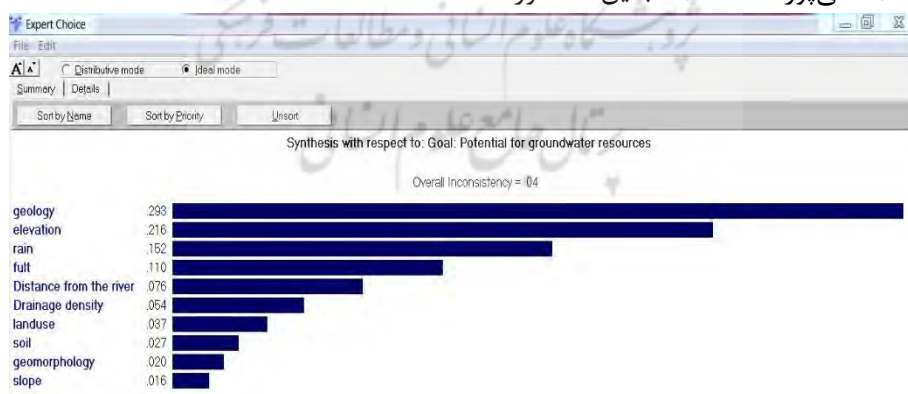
Expert Choice
File Edit
Distributive mode Ideal mode
Summary | Details |
Sort by Name Sort by Priority Unsort

Synthesis with respect to: Goal: Potential for groundwater resources

Overall Inconsistency = .04

| | |
|---|---|
| geology | .293 |
| elevation | .216 |
| rain | .152 |
| fult | .110 |
| Distance from the river | .076 |
| Drainage density | .054 |
| landuse | .037 |
| soil | .027 |
| geomorphology | .020 |
| slope | .016 |

پژوهشگاه علوم انسانی و مطالعات فرهنگی
پرتال جامع علوم انسانی